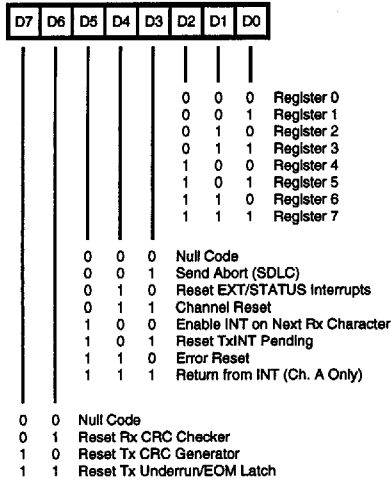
| D7 | D6 | D5 | D4 | D3 | D2 | D1 | D0 |
|---|---|---|---|---|---|---|---|

0 0 0 Register 0
0 0 1 Register 1
0 1 0 Register 2
0 1 1 Register 3
1 0 0 Register 4
1 0 1 Register 5
1 1 0 Register 6
1 1 1 Register 7

0 0 0 Null Code
0 0 1 Send Abort (SDLC)
0 1 0 Reset EXT/STATUS Interrupts
0 1 1 Channel Reset
1 0 0 Enable INT on Next Rx Character
1 0 1 Reset TxINT Pending
1 1 0 Error Reset
1 1 1 Return from INT (Ch. A Only)

0 0 Null Code
0 1 Reset Rx CRC Checker
1 0 Reset Tx CRC Generator
1 1 Reset Tx Underrun/EOM Latch